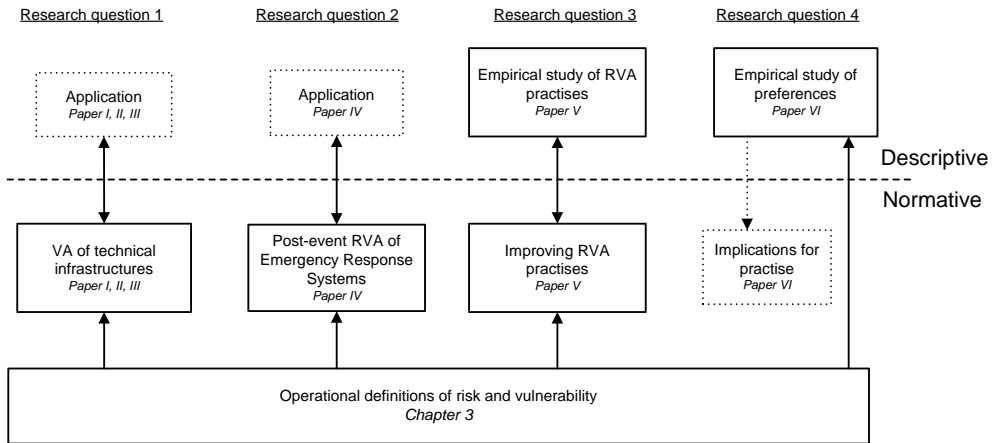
Research question 1

Research question 2

Research question 3

Research question 4

Application
*Paper I, II, III*

Application
*Paper IV*

Empirical study of RVA practises
*Paper V*

Empirical study of preferences
*Paper VI*

Descriptive

Normative

VA of technical infrastructures
*Paper I, II, III*

Post-event RVA of Emergency Response Systems
*Paper IV*

Improving RVA practises
*Paper V*

Implications for practise
*Paper VI*

Operational definitions of risk and vulnerability
*Chapter 3*